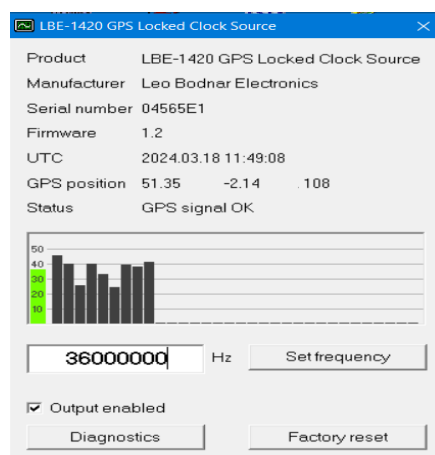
LBE-1420 GPS Locked Clock Source

| | |
|---|---|
| Product | LBE-1420 GPS Locked Clock Source |
| Manufacturer | Leo Bodnar Electronics |
| Serial number | 04565E1 |
| Firmware | 1.2 |
| UTC | 2024.03.18 11:49:08 |
| GPS position | 51.35 -2.14 .108 |
| Status | GPS signal OK |

50
40
30
20
10

36000000 Hz Set frequency

Output enabled

Diagnostics Factory reset